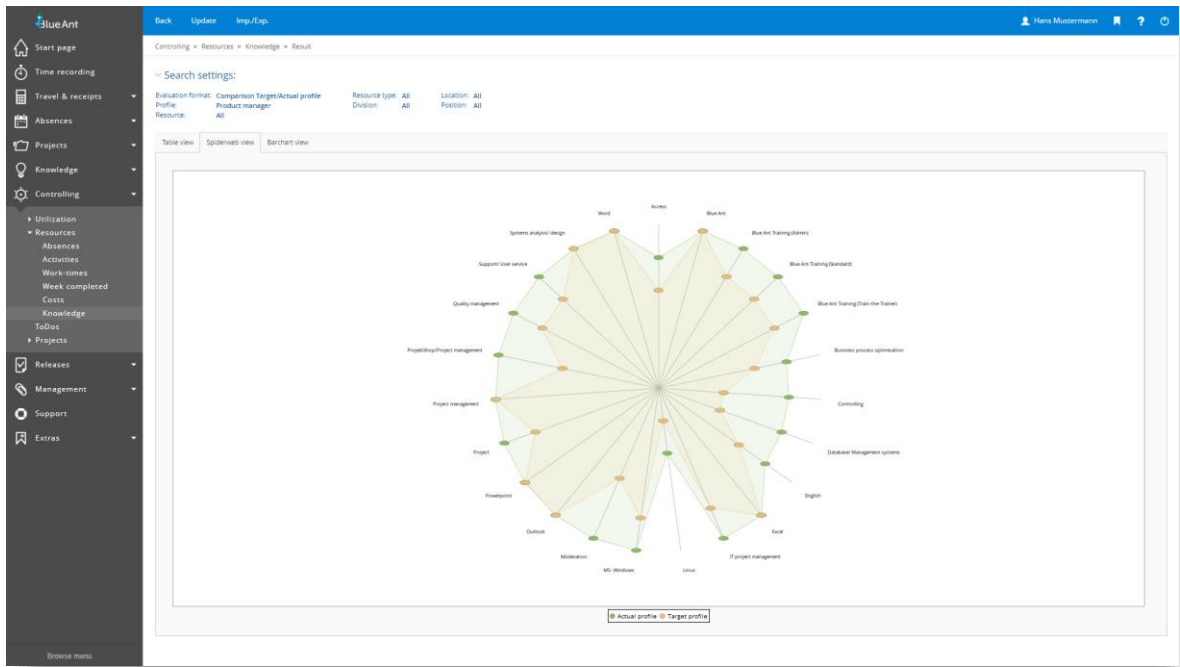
Blue Ant

Back Update Imp./Exp.

Hans Mustermann ?

Start page
Time recording
Travel & receipts
Absences
Projects
Knowledge
Controlling
Utilization
Resources
Absences
Activities
Work-times
Week completed
Costs
Knowledge
ToDos
Projects
Releases
Management
Support
Extras

Browse menu

Controlling » Resources » Knowledge » Result

Search settings:

Evaluation format: Comparison Target/Actual profile
Profile: Product manager
Resource: All
Resource type: All
Division: All
Location: All
Position: All

Table view Spiderweb view Barchart view

Access
Blue Ant
Blue Ant Training (Admin)
Blue Ant Training (Standard)
Blue Ant Training (Train the Trainer)
Business process optimisation
Controlling
Database/ Management systems
English
Excel
IT project management
Linux
MS-Windows
Moderation
Outlook
Powerpoint
Project
Project management
Projektshop/Project management
Quality management
Support/ User service
Systems analysis/ design
Word

Actual profile Target profile